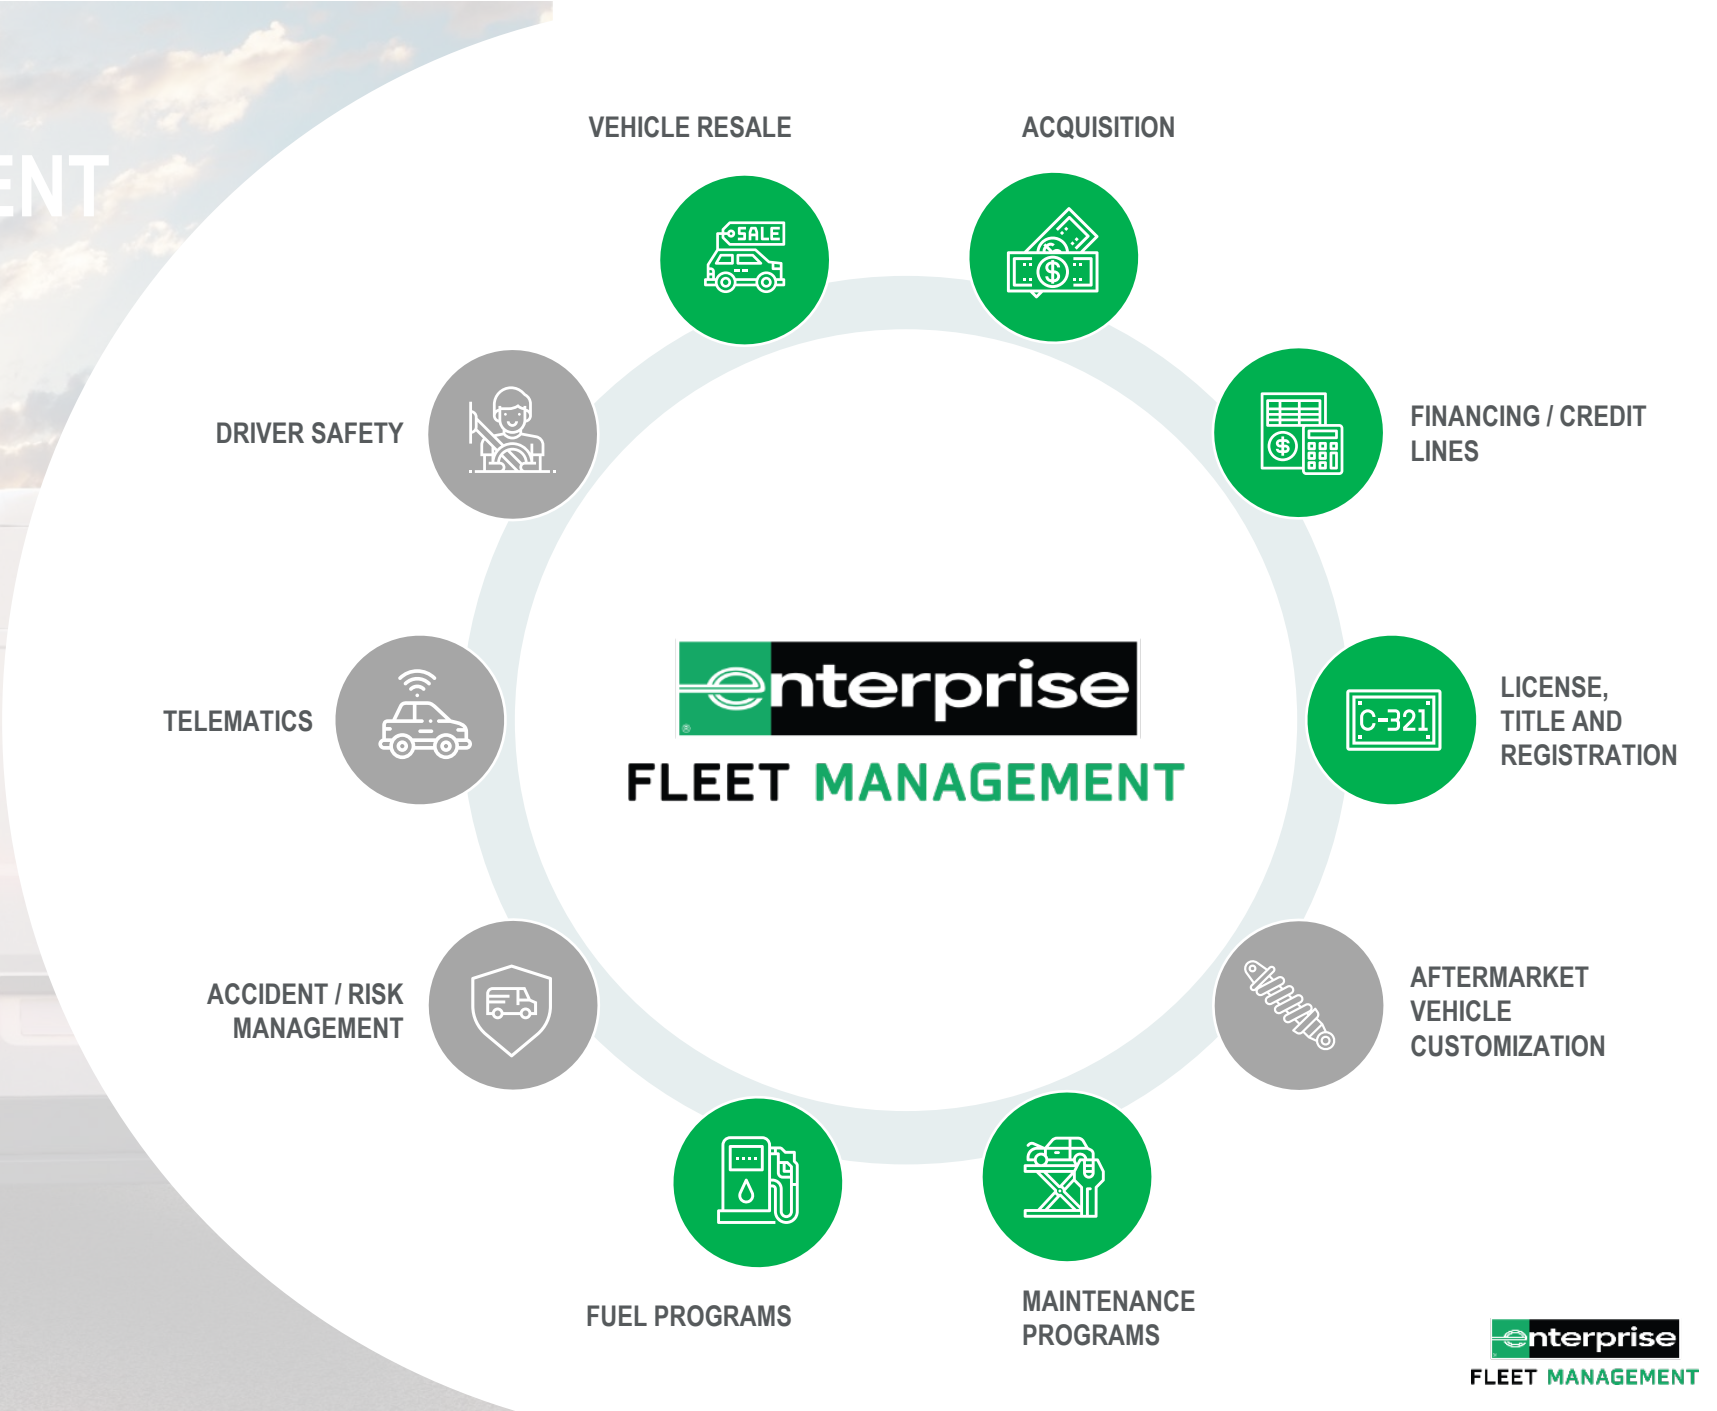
ENT

VEHICLE RESALE

SALE

ACQUISITION

DRIVER SAFETY

FINANCING / CREDIT LINES

TELEMATICS

enterprise

FLEET MANAGEMENT

C-321

LICENSE, TITLE AND REGISTRATION

ACCIDENT / RISK MANAGEMENT

AFTERMARKET VEHICLE CUSTOMIZATION

FUEL PROGRAMS

MAINTENANCE PROGRAMS

enterprise

FLEET MANAGEMENT